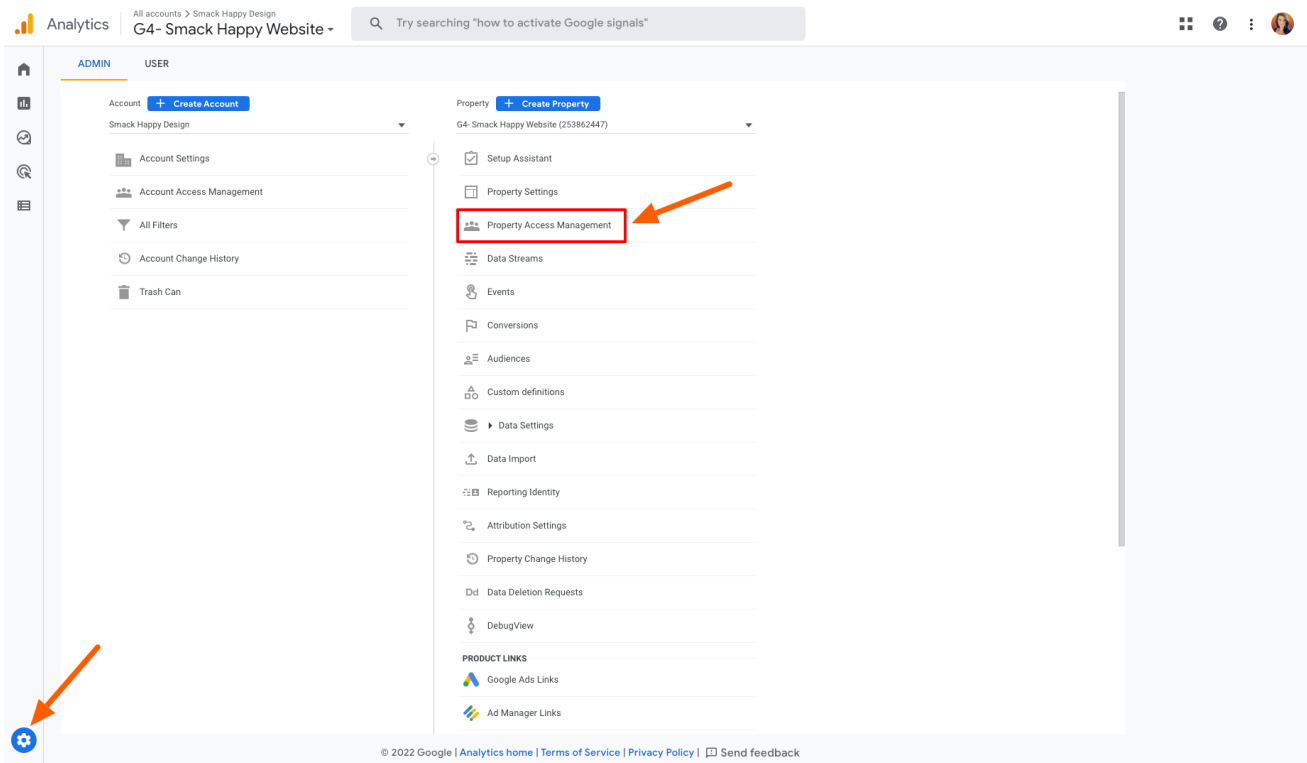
Analytics
All accounts > Smack Happy Design
G4- Smack Happy Website
Try searching "how to activate Google signals"

ADMIN USER

Account + Create Account
Smack Happy Design

Account Settings
Account Access Management
All Filters
Account Change History
Trash Can

Property + Create Property
G4- Smack Happy Website (253862447)

Setup Assistant
Property Settings
Property Access Management
Data Streams
Events
Conversions
Audiences
Custom definitions
Data Settings
Data Import
Reporting Identity
Attribution Settings
Property Change History
Data Deletion Requests
DebugView

PRODUCT LINKS
Google Ads Links
Ad Manager Links

© 2022 Google | Analytics home | Terms of Service | Privacy Policy | Send feedback